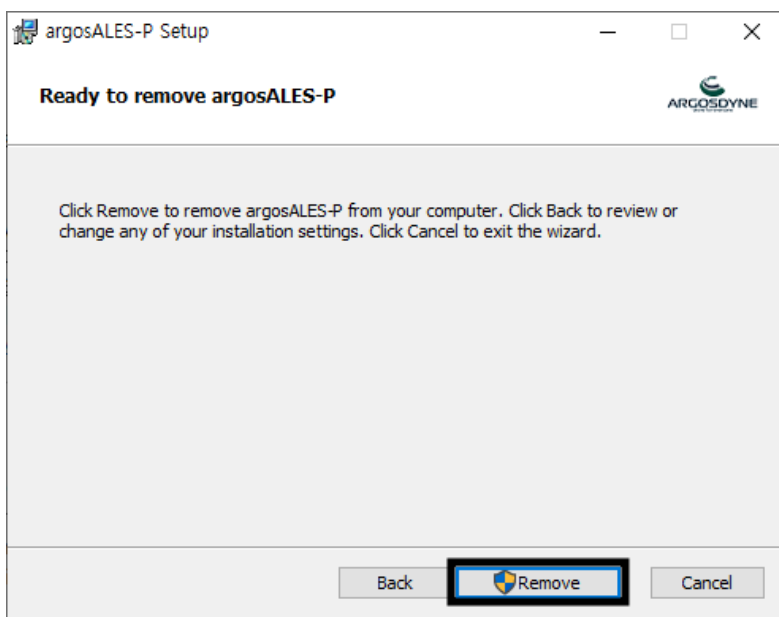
argosALES-P Setup

Ready to remove argosALES-P

ARGOSDYNE

Click Remove to remove argosALES-P from your computer. Click Back to review or change any of your installation settings. Click Cancel to exit the wizard.

Back
Remove
Cancel